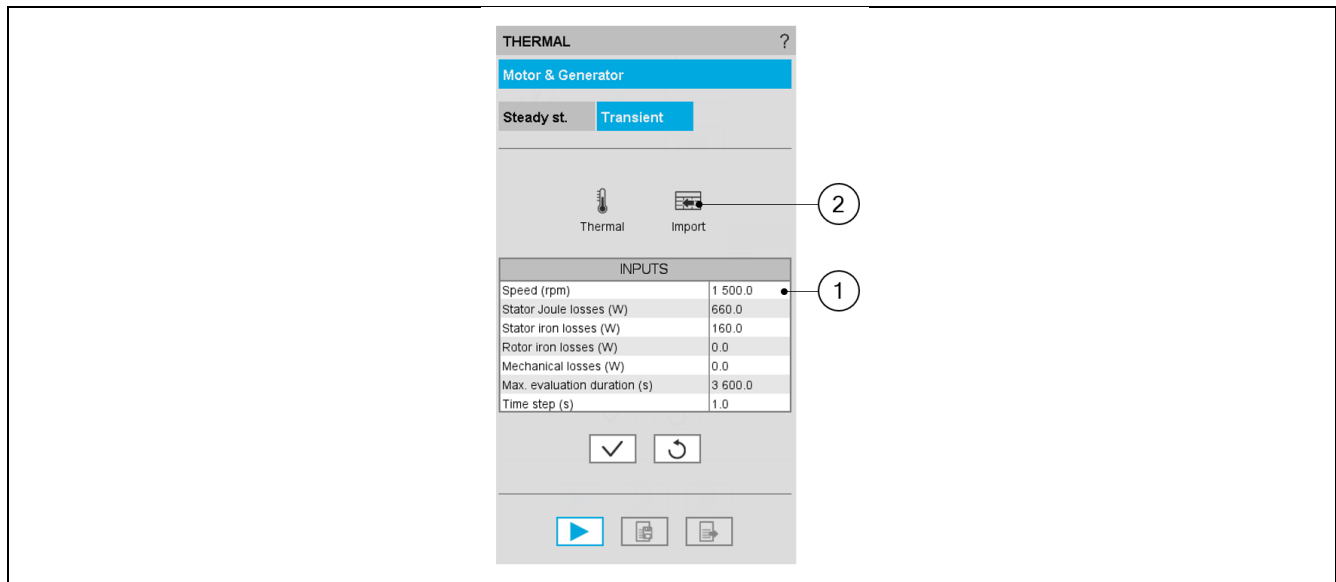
THERMAL ?

Motor & Generator

Steady st. Transient

Thermal Import

2

| INPUTS | |
|---|---|
| Speed (rpm) | 1 500.0 |
| Stator Joule losses (W) | 660.0 |
| Stator iron losses (W) | 160.0 |
| Rotor iron losses (W) | 0.0 |
| Mechanical losses (W) | 0.0 |
| Max. evaluation duration (s) | 3 600.0 |
| Time step (s) | 1.0 |

1